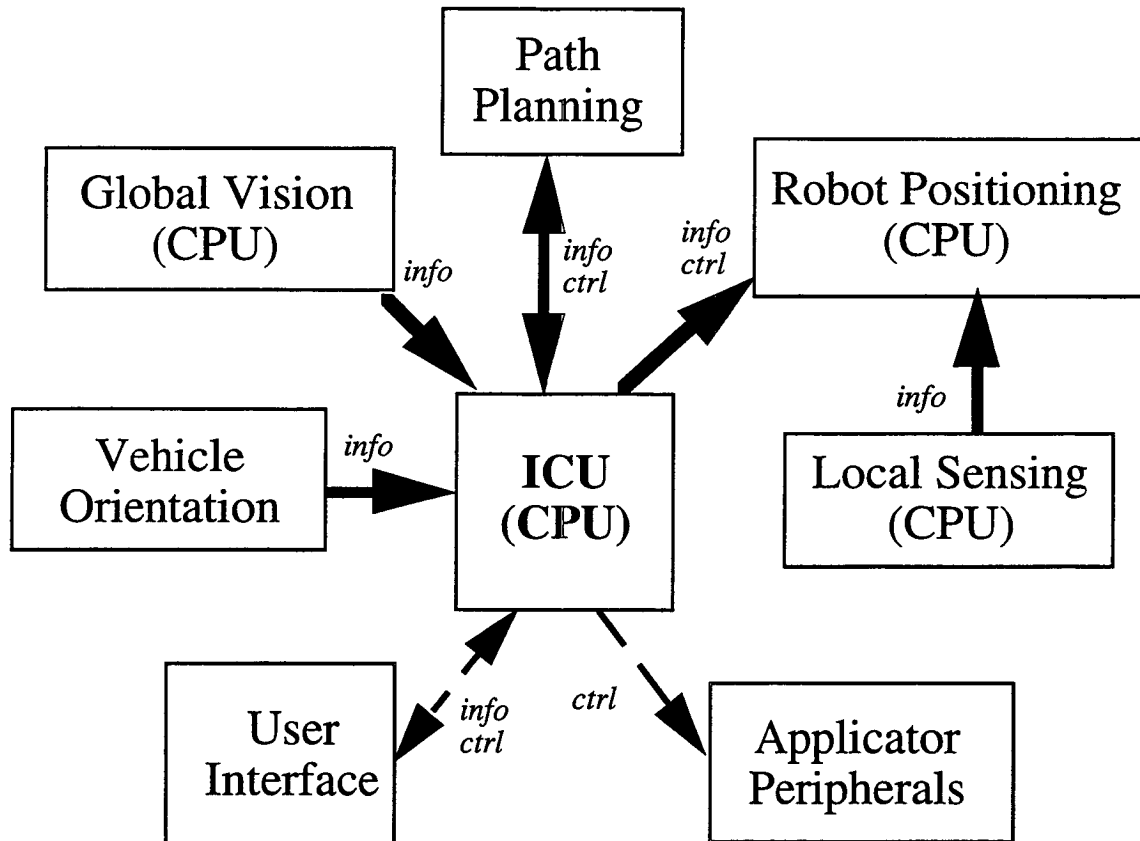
Path Planning

Global Vision (CPU)

info

info ctrl

info ctrl

Robot Positioning (CPU)

info

Vehicle Orientation

info

ICU (CPU)

Local Sensing (CPU)

info ctrl

ctrl

User Interface

Applicator Peripherals